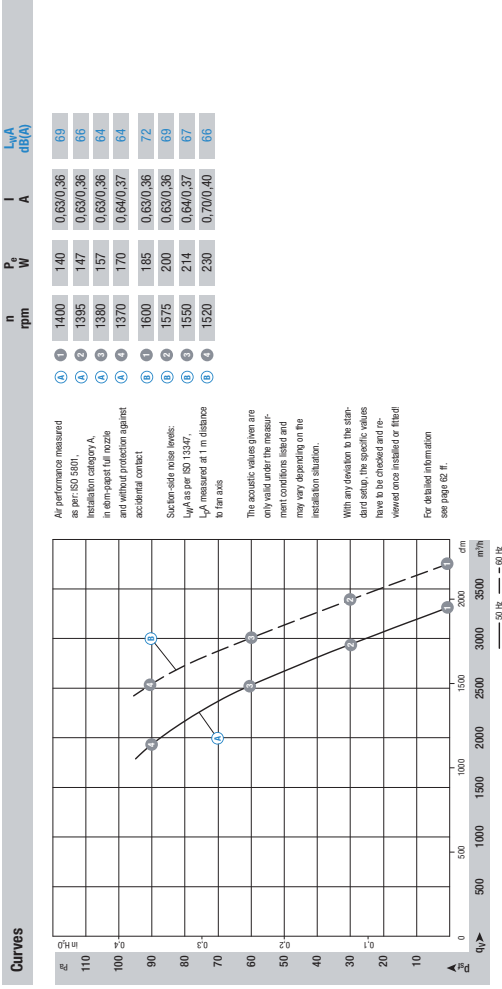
Curves

| | n rpm | $P_e$ W | I A | $L_WA$ dB(A) |
|---|---|---|---|---|
| A 1 | 1400 | 140 | 0,63/0,36 | 69 |
| A 2 | 1395 | 147 | 0,63/0,36 | 66 |
| A 3 | 1380 | 157 | 0,63/0,36 | 64 |
| A 4 | 1370 | 170 | 0,64/0,37 | 64 |
| B 1 | 1600 | 185 | 0,63/0,36 | 72 |
| B 2 | 1575 | 200 | 0,63/0,36 | 69 |
| B 3 | 1550 | 214 | 0,64/0,37 | 67 |
| B 4 | 1520 | 230 | 0,70/0,40 | 66 |

Air performance measured as per: ISO 5801, Installation category A, in ebm-papst full nozzle and without protection against accidental contact

Suction-side noise levels: $L_WA$ as per ISO 13347, $L_pA$ measured at 1 m distance to fan axis

The acoustic values given are only valid under the measurement conditions listed and may vary depending on the installation situation.

With any deviation to the standard setup, the specific values have to be checked and reviewed once installed or fitted!

For detailed information see page 62 ff.

$p_{sf}$ Pa 110 100 90 80 70 60 50 40 30 20 10

in $H_2O$ 0.4 0.3 0.2 0.1

A B 1 2 3 4 1 2 3 4

$q_V$ 500 1000 1500 2000 2500 3000 3500 $m^3/h$

0 500 1000 1500 2000 cfm

50 Hz 60 Hz